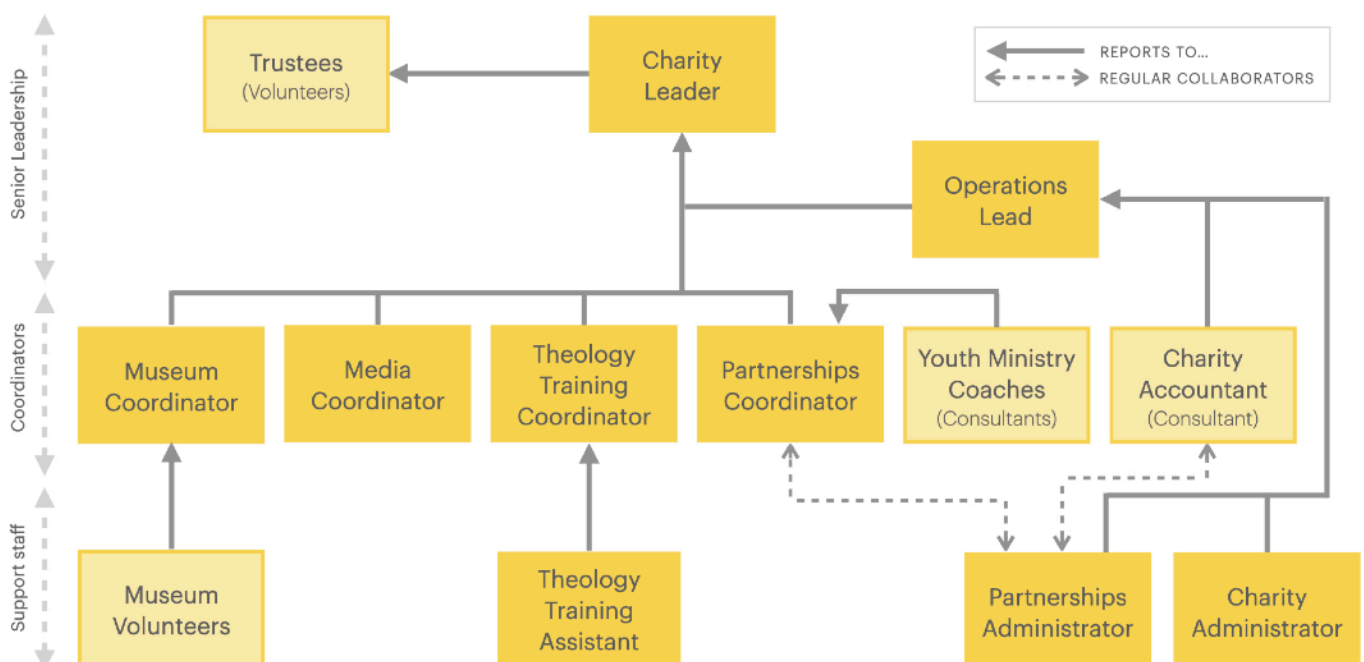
Senior Leadership

Trustees
(Volunteers)

Charity Leader

REPORTS TO...
REGULAR COLLABORATORS

Operations Lead

Coordinators

Museum Coordinator

Media Coordinator

Theology Training Coordinator

Partnerships Coordinator

Youth Ministry Coaches
(Consultants)

Charity Accountant
(Consultant)

Support staff

Museum Volunteers

Theology Training Assistant

Partnerships Administrator

Charity Administrator